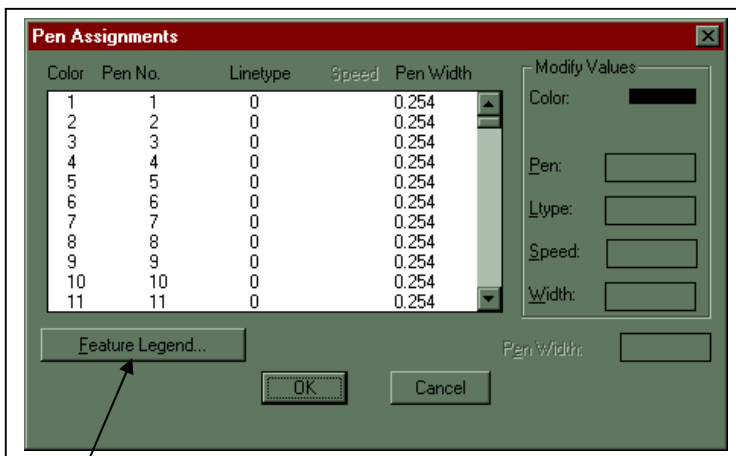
Pen Assignments

| Color | Pen No. | Linetype | Speed | Pen Width |
|---|---|---|---|---|
| 1 | 1 | 0 | | 0.254 |
| 2 | 2 | 0 | | 0.254 |
| 3 | 3 | 0 | | 0.254 |
| 4 | 4 | 0 | | 0.254 |
| 5 | 5 | 0 | | 0.254 |
| 6 | 6 | 0 | | 0.254 |
| 7 | 7 | 0 | | 0.254 |
| 8 | 8 | 0 | | 0.254 |
| 9 | 9 | 0 | | 0.254 |
| 10 | 10 | 0 | | 0.254 |
| 11 | 11 | 0 | | 0.254 |

Modify Values
Color:
Pen:
Ltype:
Speed:
Width:

Feature Legend...

Pen Width:

OK

Cancel